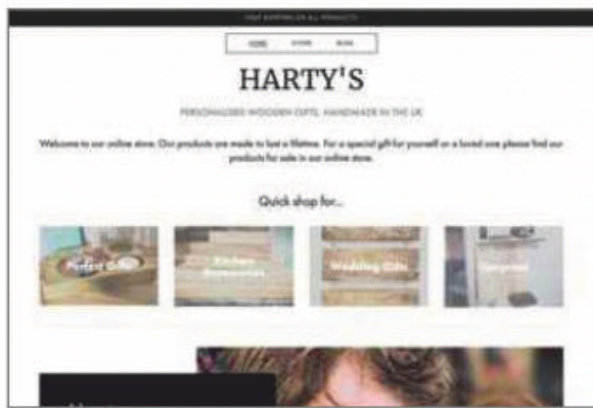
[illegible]

HOME STORE BLOG

HARTY'S

PERSONALISED WOODEN GIFTS, HANDMADE IN THE UK

Welcome to our online store. Our products are made to last a lifetime. For a special gift for yourself or a loved one please find our products for sale in our online store.

Quick shop for...

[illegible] Gifts

Kitchen Accessories

Wedding Gifts

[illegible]